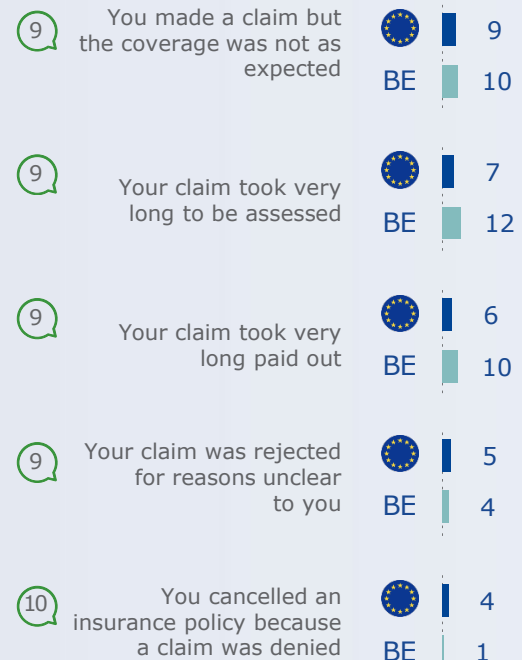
9
You made a claim but the coverage was not as expected
9
BE
10

9
Your claim took very long to be assessed
7
BE
12

9
Your claim took very long paid out
6
BE
10

9
Your claim was rejected for reasons unclear to you
5
BE
4

10
You cancelled an insurance policy because a claim was denied
4
BE
1